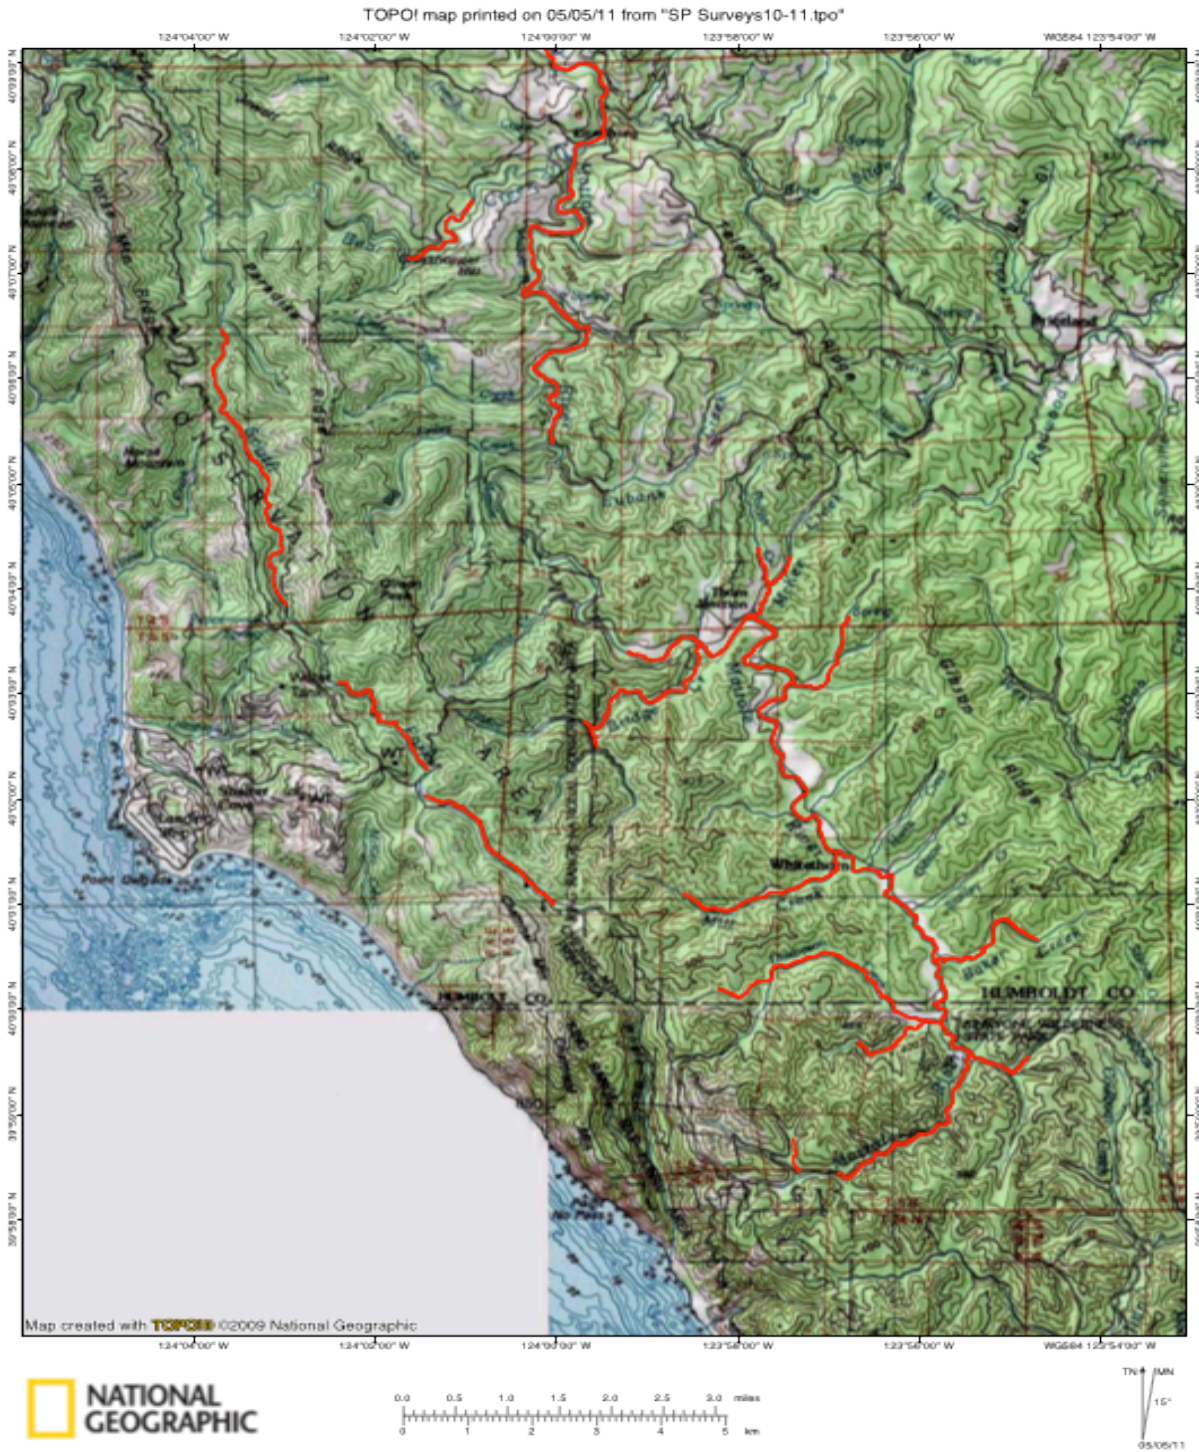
TOPO! map printed on 05/05/11 from "SP Surveys10-11.tpo"

124°04'00" W 124°02'00" W 124°00'00" W 123°58'00" W 123°56'00" W WGS84 123°54'00" W

Humboldt Co

HUMBOLDT CO

Whitethorn

Shelter Cove

Point Delgada

Map created with TOPO! ©2009 National Geographic

124°04'00" W 124°02'00" W 124°00'00" W 123°58'00" W 123°56'00" W WGS84 123°54'00" W

NATIONAL GEOGRAPHIC

0.0 0.5 1.0 1.5 2.0 2.5 3.0 miles
0 1 2 3 4 5 km

TN MN 15°

05/05/11